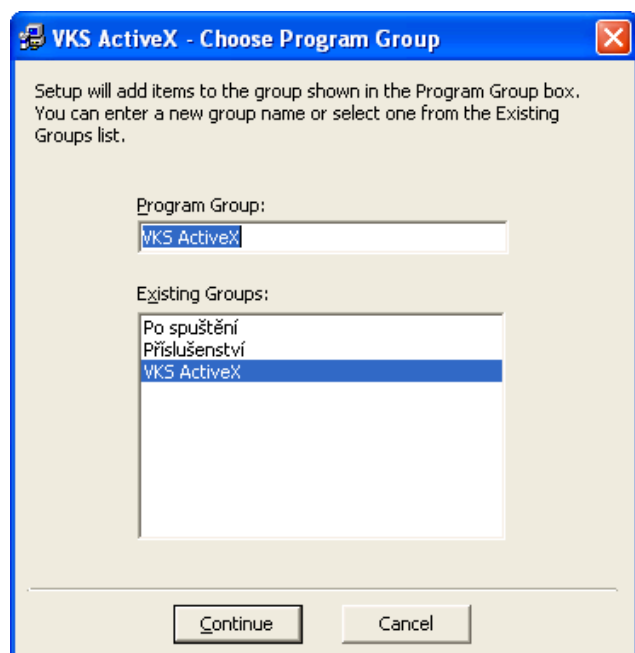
VKS ActiveX - Choose Program Group

Setup will add items to the group shown in the Program Group box. You can enter a new group name or select one from the Existing Groups list.

Program Group:

VKS ActiveX

Existing Groups:

Po spuštění
Příslušenství
VKS ActiveX

Continue

Cancel